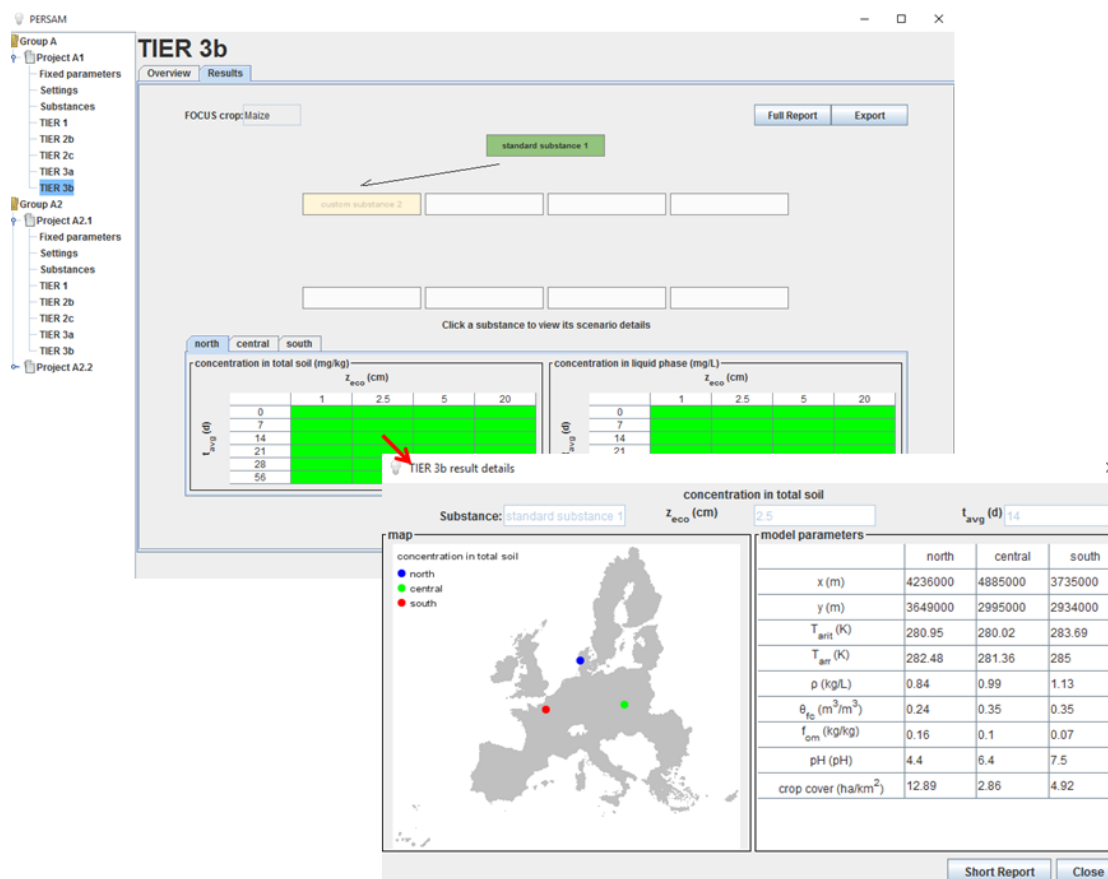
PERSAM

Group A
Project A1
Fixed parameters
Settings
Substances
TIER 1
TIER 2b
TIER 2c
TIER 3a
TIER 3b
Group A2
Project A2.1
Fixed parameters
Settings
Substances
TIER 1
TIER 2b
TIER 2c
TIER 3a
TIER 3b
Project A2.2

TIER 3b

Overview Results

FOCUS crop: Maize

Full Report Export

standard substance 1

custom substance 2

Click a substance to view its scenario details

north central south

concentration in total soil (mg/kg)

$z_{eco}$ (cm)

| $t_{avg}$ (d) | 1 | 2.5 | 5 | 20 |
|---|---|---|---|---|
| 0 | | | | |
| 7 | | | | |
| 14 | | | | |
| 21 | | | | |
| 28 | | | | |
| 56 | | | | |

concentration in liquid phase (mg/L)

$z_{eco}$ (cm)

| $t_{avg}$ | 1 | 2.5 | 5 | 20 |
|---|---|---|---|---|
| 0 | | | | |
| 7 | | | | |
| 14 | | | | |
| 21 | | | | |

TIER 3b result details

concentration in total soil

Substance: standard substance 1 $z_{eco}$ (cm) 2.5 $t_{avg}$ (d) 14

map

concentration in total soil
north
central
south

model parameters

| | north | central | south |
|---|---|---|---|
| x (m) | 4236000 | 4885000 | 3735000 |
| y (m) | 3649000 | 2995000 | 2934000 |
| $T_{arit}$ (K) | 280.95 | 280.02 | 283.69 |
| $T_{arr}$ (K) | 282.48 | 281.36 | 285 |
| ρ (kg/L) | 0.84 | 0.99 | 1.13 |
| $\theta_{fc}$ ($m^3/m^3$) | 0.24 | 0.35 | 0.35 |
| $f_{om}$ (kg/kg) | 0.16 | 0.1 | 0.07 |
| pH (pH) | 4.4 | 6.4 | 7.5 |
| crop cover (ha/$km^2$) | 12.89 | 2.86 | 4.92 |

Short Report Close